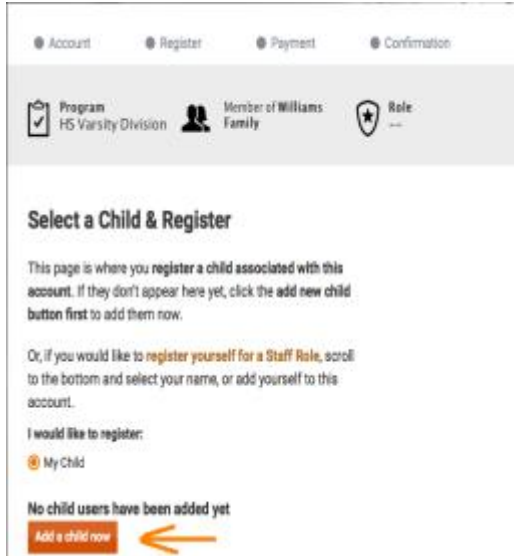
Account Register Payment Confirmation

Program
HS Varsity Division

Member of Williams Family

Role
---

Select a Child & Register

This page is where you register a child associated with this account. If they don't appear here yet, click the add new child button first to add them now.

Or, if you would like to register yourself for a Staff Role, scroll to the bottom and select your name, or add yourself to this account.

I would like to register:

My Child

No child users have been added yet

Add a child now